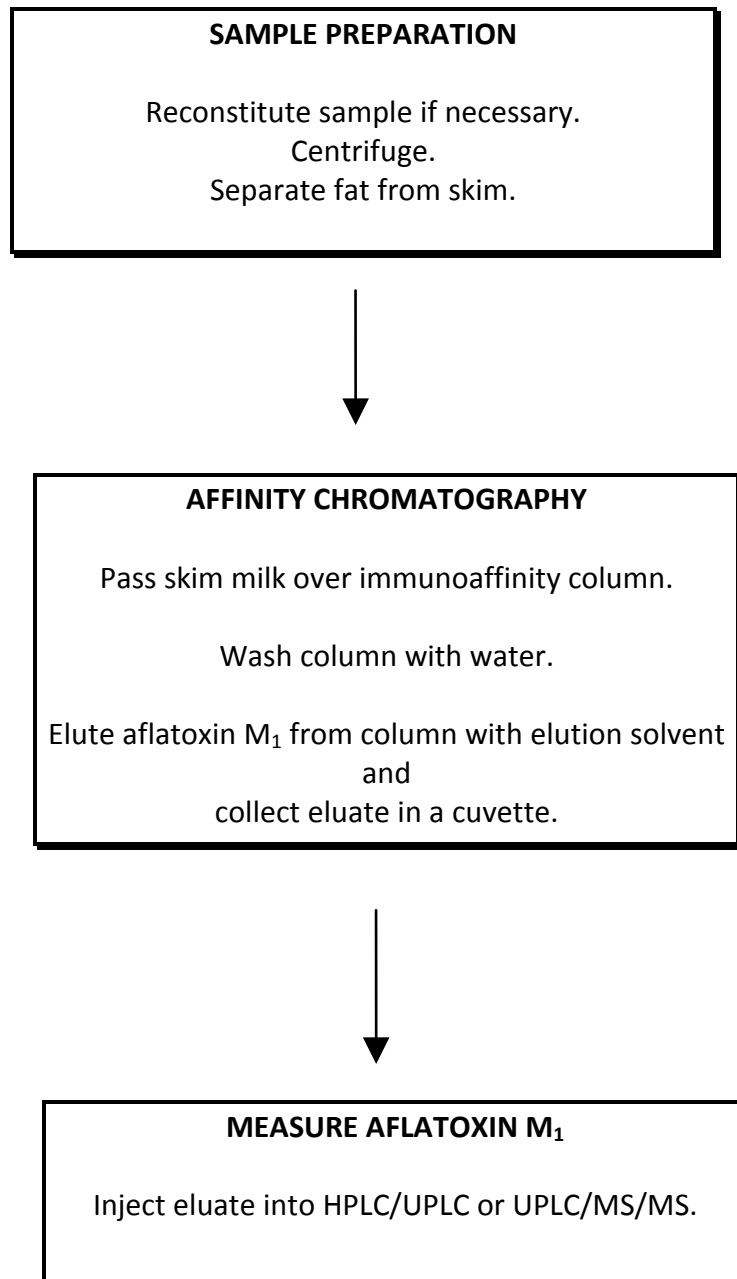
**SAMPLE PREPARATION**

Reconstitute sample if necessary.
Centrifuge.
Separate fat from skim.

**AFFINITY CHROMATOGRAPHY**

Pass skim milk over immunoaffinity column.

Wash column with water.

Elute aflatoxin $M_1$ from column with elution solvent and collect eluate in a cuvette.

**MEASURE AFLATOXIN $M_1$**

Inject eluate into HPLC/UPLC or UPLC/MS/MS.